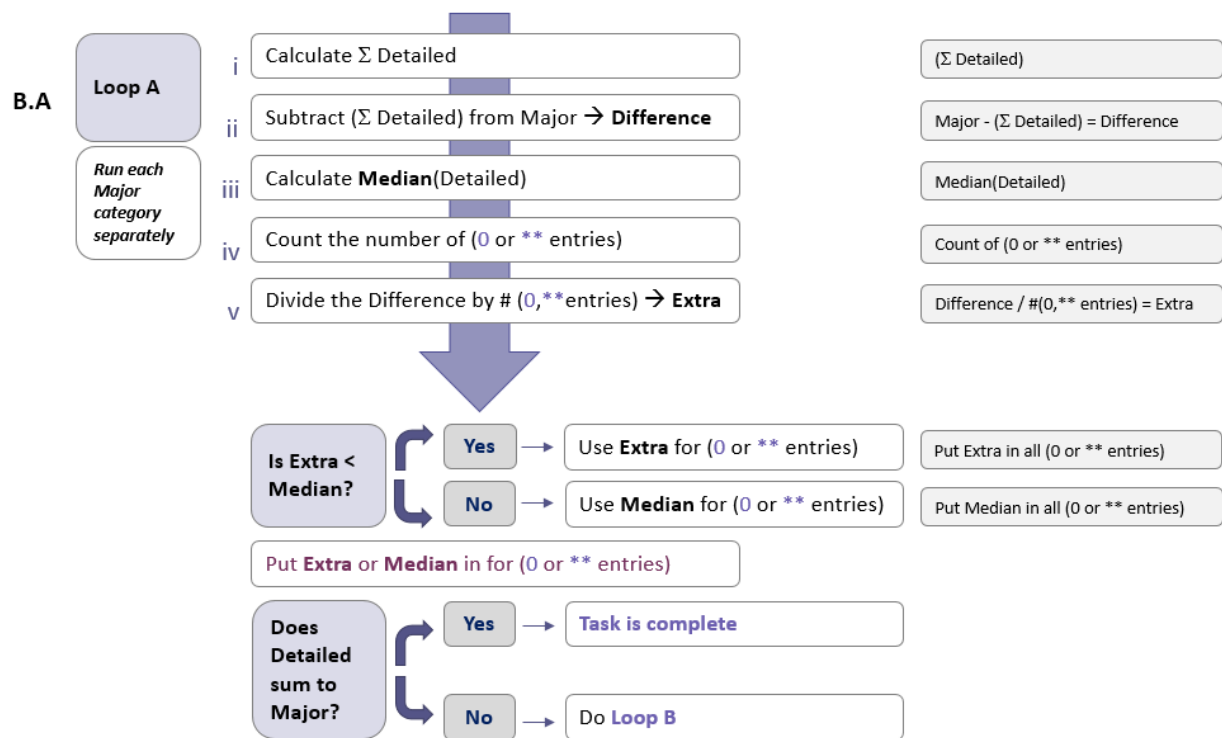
B.A

Loop A

Run each Major category separately

i Calculate $\Sigma$ Detailed

ii Subtract ($\Sigma$ Detailed) from Major → Difference

iii Calculate Median(Detailed)

iv Count the number of (0 or ** entries)

v Divide the Difference by # (0,**entries) → Extra

($\Sigma$ Detailed)

Major - ($\Sigma$ Detailed) = Difference

Median(Detailed)

Count of (0 or ** entries)

Difference / #(0,** entries) = Extra

Is Extra < Median?

Yes → Use Extra for (0 or ** entries)

No → Use Median for (0 or ** entries)

Put Extra in all (0 or ** entries)

Put Median in all (0 or ** entries)

Put Extra or Median in for (0 or ** entries)

Does Detailed sum to Major?

Yes → Task is complete

No → Do Loop B